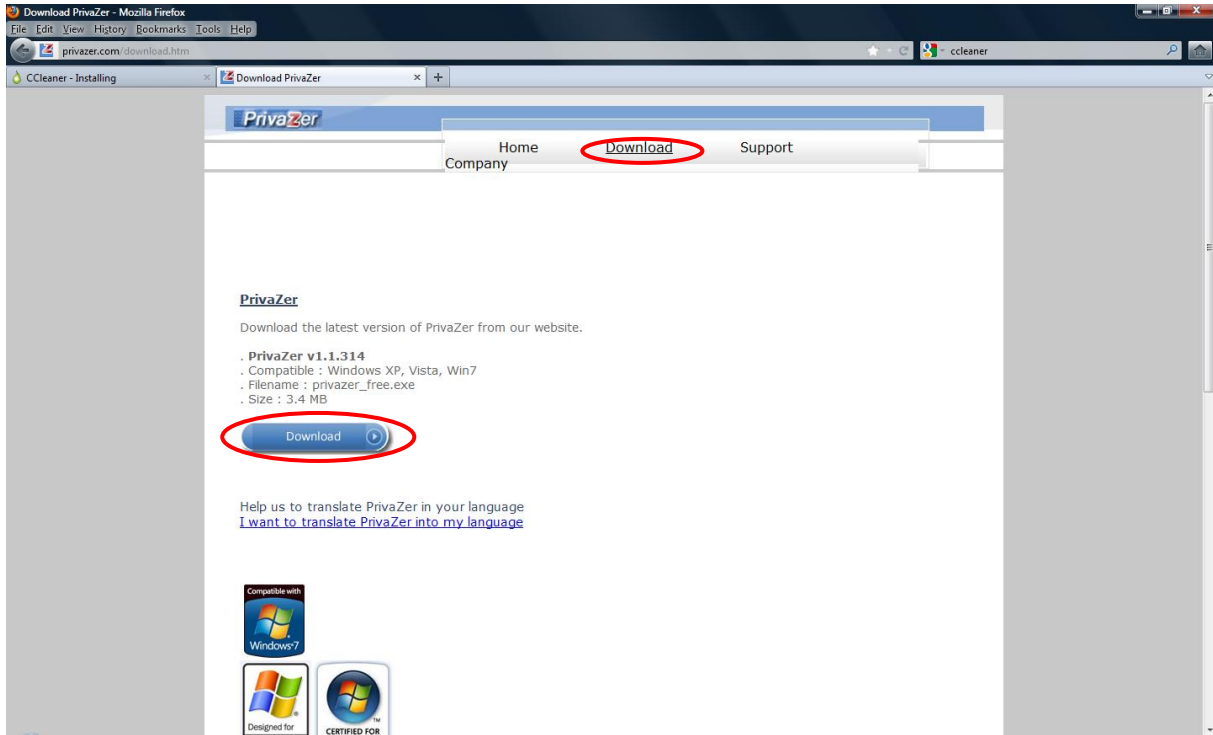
Download PrivaZer - Mozilla Firefox

File Edit View History Bookmarks Tools Help

privazer.com/download.htm

ccleaner

CCleaner - Installing

Download PrivaZer

PrivaZer

Home Download Support Company

PrivaZer

Download the latest version of PrivaZer from our website.

. PrivaZer v1.1.314
. Compatible : Windows XP, Vista, Win7
. Filename : privazer_free.exe
. Size : 3.4 MB

Download

Help us to translate PrivaZer in your language
I want to translate PrivaZer into my language

Compatible with Windows 7

Designed for

CERTIFIED FOR